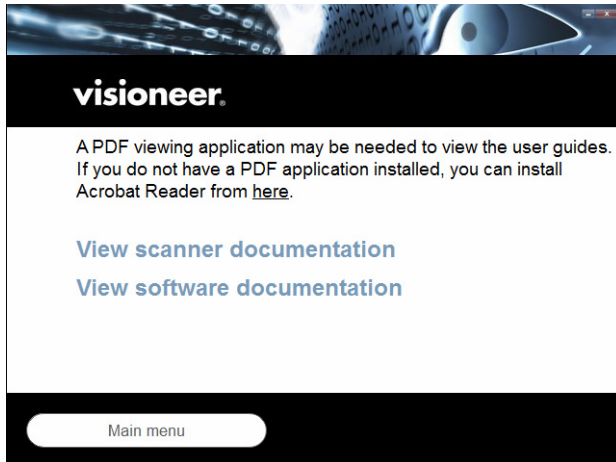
visioneer.

A PDF viewing application may be needed to view the user guides. If you do not have a PDF application installed, you can install Acrobat Reader from here.

View scanner documentation

View software documentation

Main menu